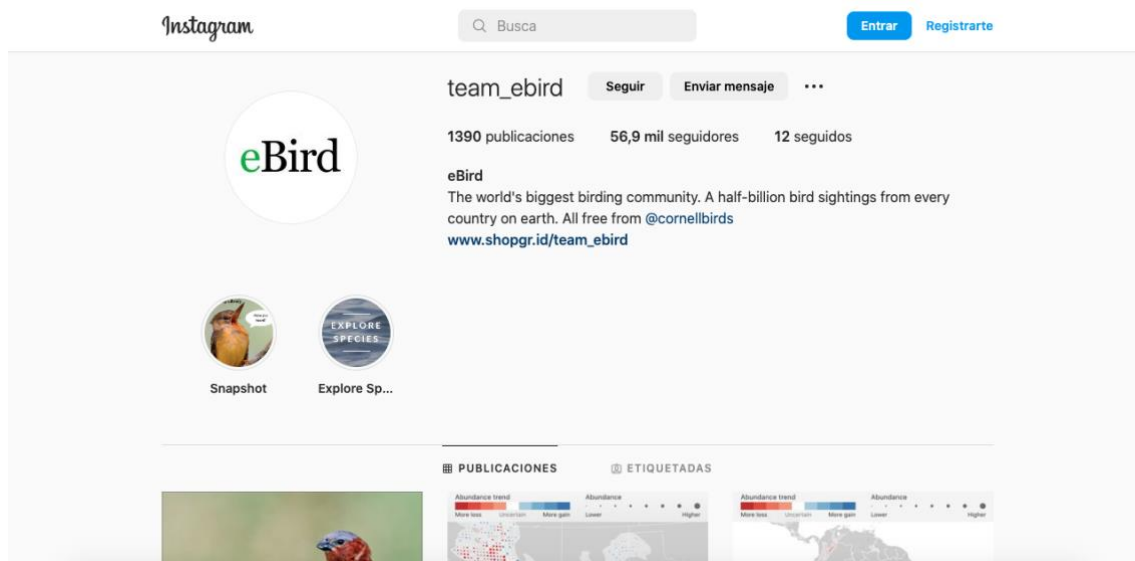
Instagram

Busca

Entrar Registrarte

team_ebird Seguir Enviar mensaje ···

1390 publicaciones 56,9 mil seguidores 12 seguidos

eBird

eBird
The world's biggest birding community. A half-billion bird sightings from every country on earth. All free from @cornellbirds
www.shopgr.id/team_ebird

EXPLORE SPECIES

Snapshot Explore Sp...

PUBLICACIONES ETIQUETADAS

Abundance trend More loss Uncertain More gain Abundance Lower Higher

Abundance trend More loss Uncertain More gain Abundance Lower Higher